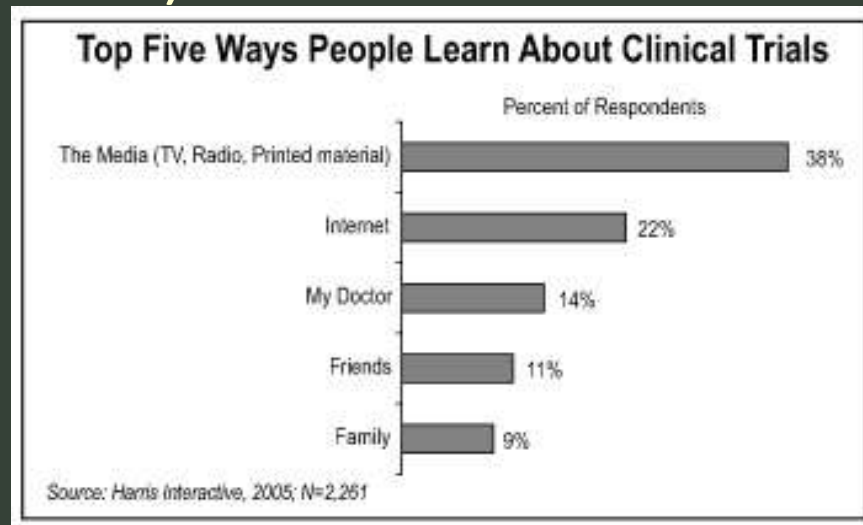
Top Five Ways People Learn About Clinical Trials

Percent of Respondents

The Media (TV, Radio, Printed material) 38%

Internet 22%

My Doctor 14%

Friends 11%

Family 9%

Source: Harris Interactive, 2005; N=2,261